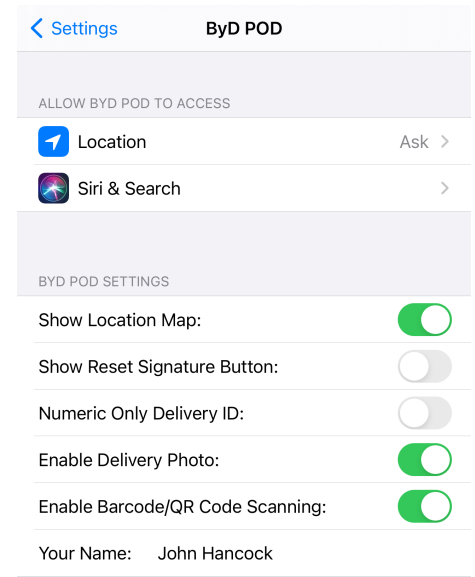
< Settings ByD POD

ALLOW BYD POD TO ACCESS

Location Ask >

Siri & Search >

BYD POD SETTINGS

Show Location Map:

Show Reset Signature Button:

Numeric Only Delivery ID:

Enable Delivery Photo:

Enable Barcode/QR Code Scanning:

Your Name: John Hancock